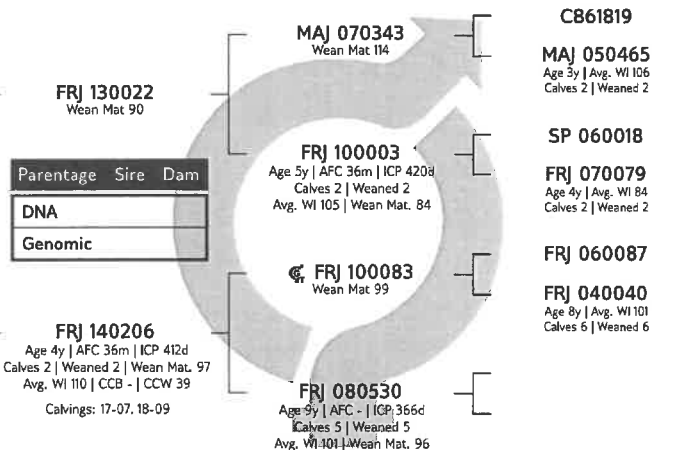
FRJ 130022
Wean Mat 90

MAJ 070343
Wean Mat 114

C861819

MAJ 050465
Age 3y | Avg. WI 106
Calves 2 | Weaned 2

SP 060018

FRJ 070079
Age 4y | Avg. WI 84
Calves 2 | Weaned 2

FRJ 100003
Age 5y | AFC 36m | ICP 420d
Calves 2 | Weaned 2
Avg. WI 105 | Wean Mat. 84

| Parentage | Sire | Dam |
|---|---|---|
| DNA | | |
| Genomic | | |

FRJ 060087

FRJ 100083
Wean Mat 99

FRJ 040040
Age 8y | Avg. WI 101
Calves 6 | Weaned 6

FRJ 140206
Age 4y | AFC 36m | ICP 412d
Calves 2 | Weaned 2 | Wean Mat. 97
Avg. WI 110 | CCB - | CCW 39

Calvings: 17-07, 18-09

FRJ 080530
Age 9y | AFC - | ICP 366d
Calves 5 | Weaned 5
Avg. WI 101 | Wean Mat. 96